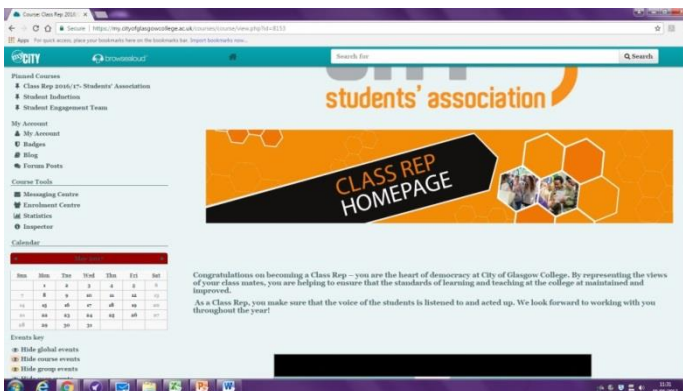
Course: Class Rep 2016/ ×

Secure | https://my.cityofglasgowcollege.ac.uk/courses/course/view.php?id=8153

Apps For quick access, place your bookmarks here on the bookmarks bar. Import bookmarks now...

CITY browsealoud

Search for

Search

Planned Courses

Class Rep 2016/17- Students' Association

Student Induction

Student Engagement Team

My Account

My Account

Badges

Blog

Forum Posts

Course Tools

Messaging Centre

Enrolment Centre

Statistics

Inspector

Calendar

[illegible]

| Sun | Mon | Tue | Wed | Thu | Fri | Sat |
|---|---|---|---|---|---|---|
| | 1 | 2 | 3 | 4 | 5 | 6 |
| 7 | 8 | 9 | 10 | 11 | 12 | 13 |
| 14 | 15 | 16 | 17 | 18 | 19 | 20 |
| 21 | 22 | 23 | 24 | 25 | 26 | 27 |
| 28 | 29 | 30 | 31 | | | |

Events key

Hide global events

Hide course events

Hide group events

students' association

CLASS REP HOMEPAGE

Congratulations on becoming a Class Rep – you are the heart of democracy at City of Glasgow College. By representing the views of your class mates, you are helping to ensure that the standards of learning and teaching at the college at maintained and improved.

As a Class Rep, you make sure that the voice of the students is listened to and acted upon. We look forward to working with you throughout the year!

11:25